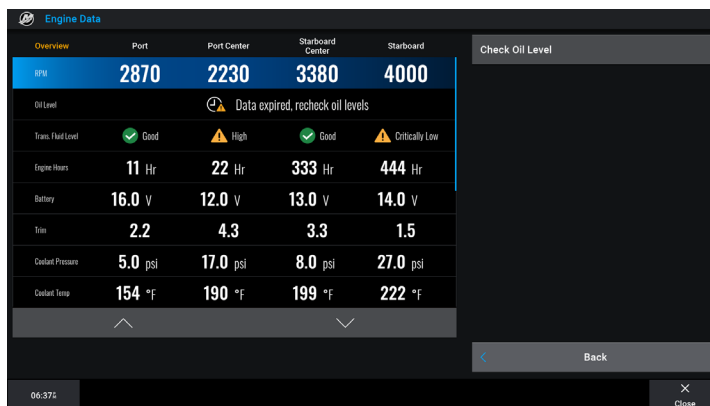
Engine Data

| Overview | Port | Port Center | Starboard Center | Starboard |
|---|---|---|---|---|
| RPM | 2870 | 2230 | 3380 | 4000 |
| Oil Level | Data expired, recheck oil levels | | | |
| Trans. Fluid Level | Good | High | Good | Critically Low |
| Engine Hours | 11 Hr | 22 Hr | 333 Hr | 444 Hr |
| Battery | 16.0 V | 12.0 V | 13.0 V | 14.0 V |
| Trim | 2.2 | 4.3 | 3.3 | 1.5 |
| Coolant Pressure | 5.0 psi | 17.0 psi | 8.0 psi | 27.0 psi |
| Coolant Temp | 154 °F | 190 °F | 199 °F | 222 °F |

Check Oil Level

Back

06:37 PM

Close